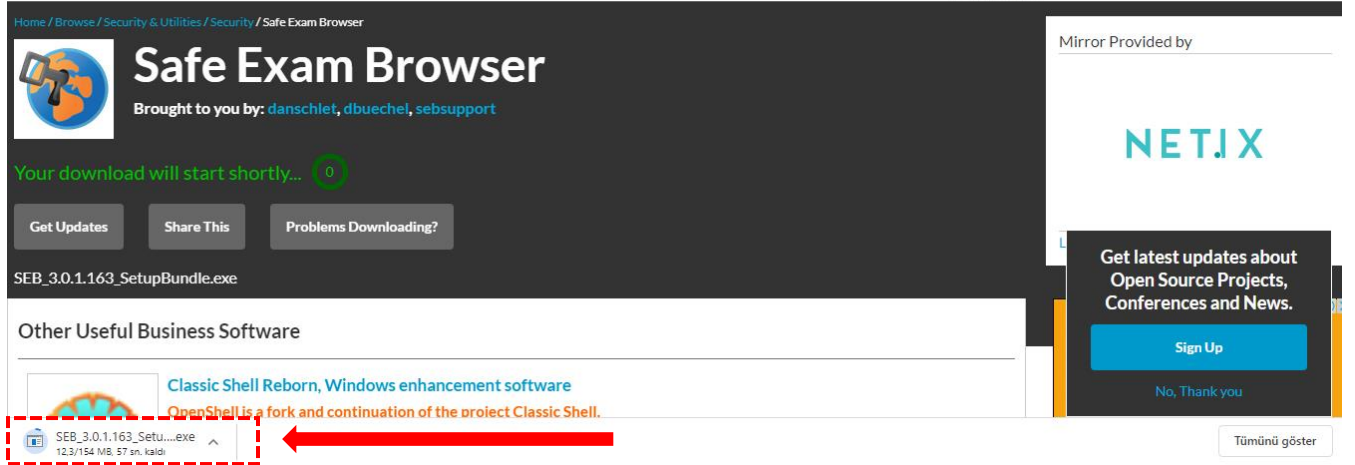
Home / Browse / Security & Utilities / Security / Safe Exam Browser

Safe Exam Browser

Brought to you by: danschlet, dbuechel, sebsupport

Your download will start shortly... 0

Get Updates

Share This

Problems Downloading?

SEB_3.0.1.163_SetupBundle.exe

Mirror Provided by

NETIX

Get latest updates about Open Source Projects, Conferences and News.

Sign Up

No, Thank you

Other Useful Business Software

Classic Shell Reborn, Windows enhancement software

OpenShell is a fork and continuation of the project Classic Shell.

SEB_3.0.1.163_Setu....exe
12,3/154 MB, 57 sn. kaldı

Tümünü göster